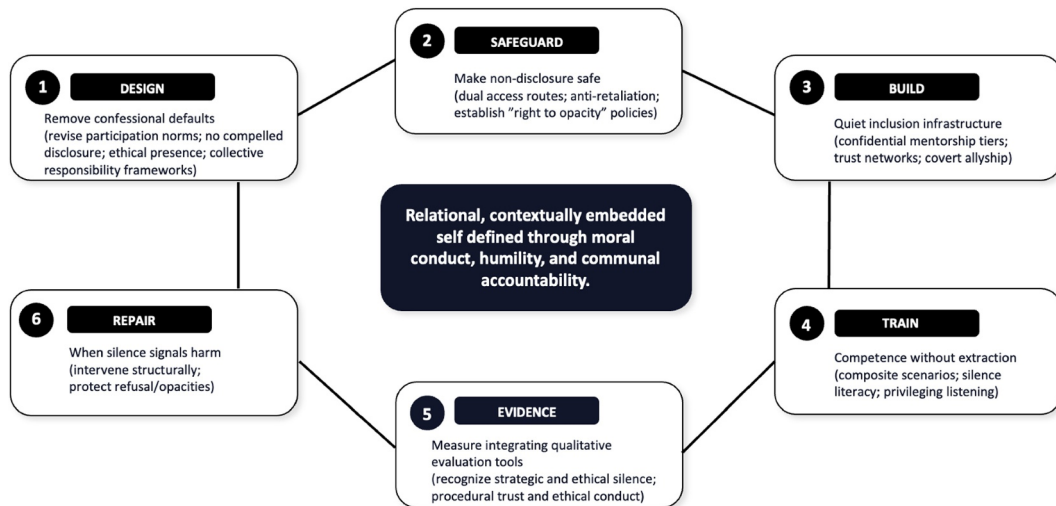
1 DESIGN
Remove confessional defaults (revise participation norms; no compelled disclosure; ethical presence; collective responsibility frameworks)

2 SAFEGUARD
Make non-disclosure safe (dual access routes; anti-retaliation; establish "right to opacity" policies)

3 BUILD
Quiet inclusion infrastructure (confidential mentorship tiers; trust networks; covert allyship)

Relational, contextually embedded self defined through moral conduct, humility, and communal accountability.

4 TRAIN
Competence without extraction (composite scenarios; silence literacy; privileging listening)

5 EVIDENCE
Measure integrating qualitative evaluation tools (recognize strategic and ethical silence; procedural trust and ethical conduct)

6 REPAIR
When silence signals harm (intervene structurally; protect refusal/opacities)